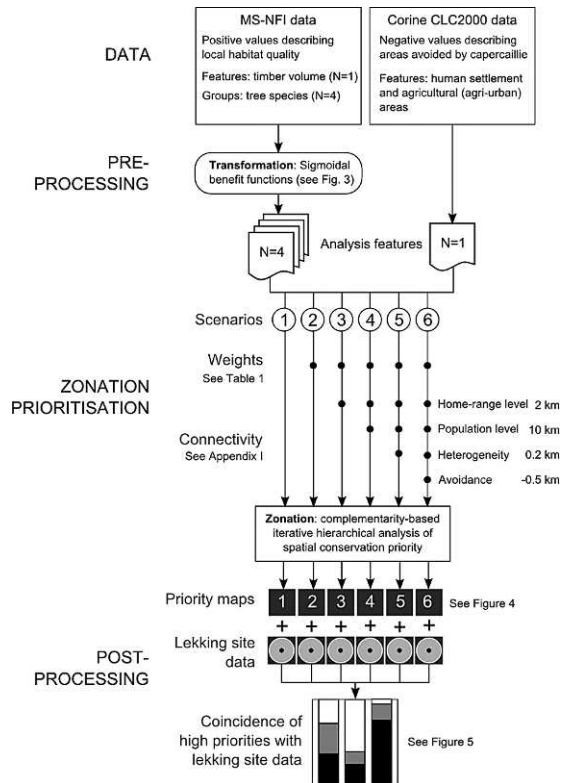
DATA

MS-NFI data
Positive values describing local habitat quality
Features: timber volume (N=1)
Groups: tree species (N=4)

Corine CLC2000 data
Negative values describing areas avoided by capercaillie
Features: human settlement and agricultural (agri-urban) areas

PRE-PROCESSING

Transformation: Sigmoidal benefit functions (see Fig. 3)

N=4

Analysis features

N=1

Scenarios 1 2 3 4 5 6

Weights
See Table 1

ZONATION PRIORITISATION

Connectivity
See Appendix I

Home-range level 2 km
Population level 10 km
Heterogeneity 0.2 km
Avoidance -0.5 km

Zonation: complementarity-based iterative hierarchical analysis of spatial conservation priority

Priority maps 1 2 3 4 5 6 See Figure 4

+ + + + + +

Lekking site data

POST-PROCESSING

Coincidence of high priorities with lekking site data

See Figure 5